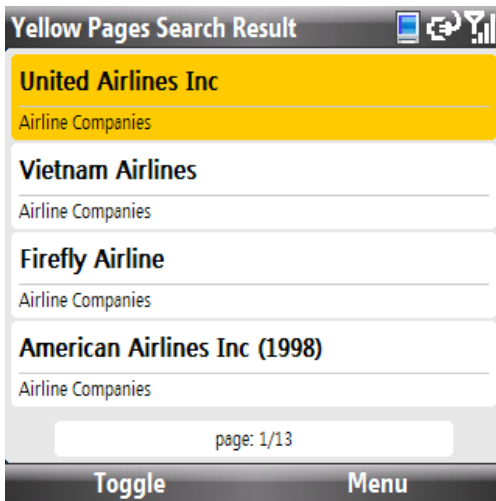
Yellow Pages Search Result

United Airlines Inc

Airline Companies

Vietnam Airlines

Airline Companies

Firefly Airline

Airline Companies

American Airlines Inc (1998)

Airline Companies

page: 1/13

Toggle

Menu